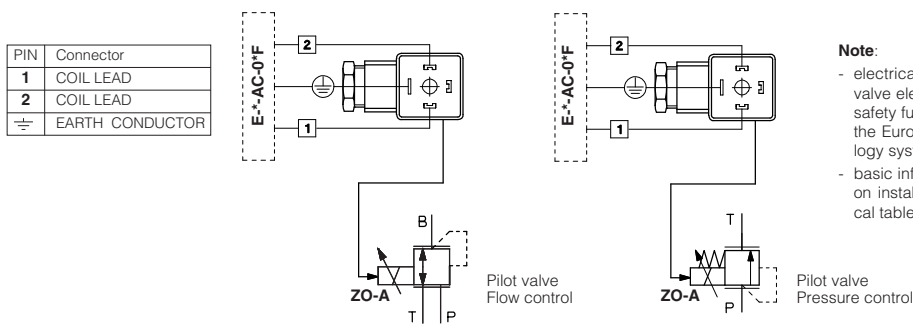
| PIN | Connector |
|---|---|
| 1 | COIL LEAD |
| 2 | COIL LEAD |
| ⏚ | EARTH CONDUCTOR |

E-*-AC-0*F

2

1

B

ZO-A

T P

Pilot valve
Flow control

E-*-AC-0*F

2

1

T

ZO-A

P

Pilot valve
Pressure control

**Note**:

- electrica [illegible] valve ele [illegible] safety fu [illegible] the Euro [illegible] logy sys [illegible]
- basic inf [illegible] on instal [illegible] cal table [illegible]